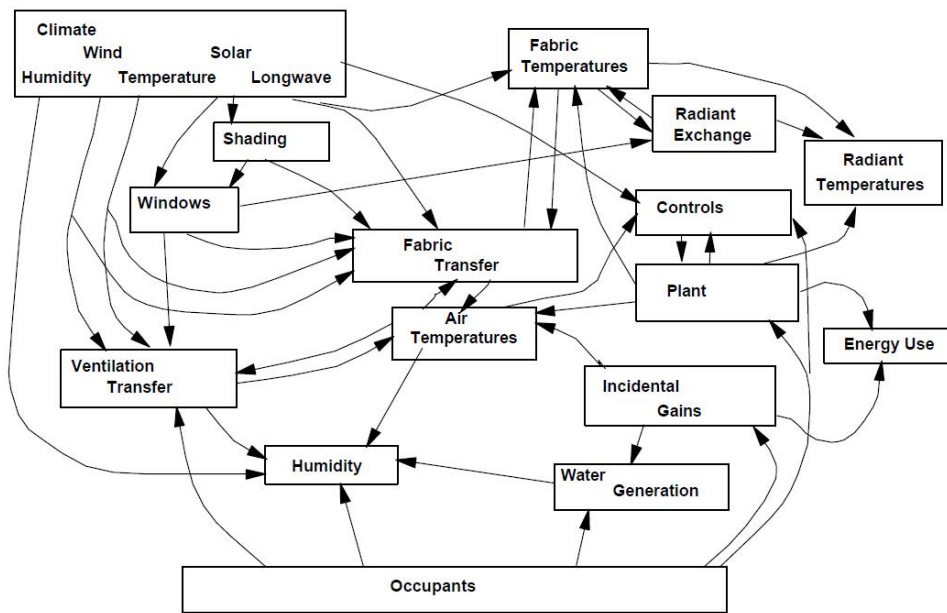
Climate
Wind
Solar
Humidity
Temperature
Longwave

Fabric Temperatures

Radiant Exchange

Radiant Temperatures

Shading

Windows

Controls

Fabric Transfer

Plant

Air Temperatures

Energy Use

Ventilation Transfer

Incidental Gains

Humidity

Water Generation

Occupants